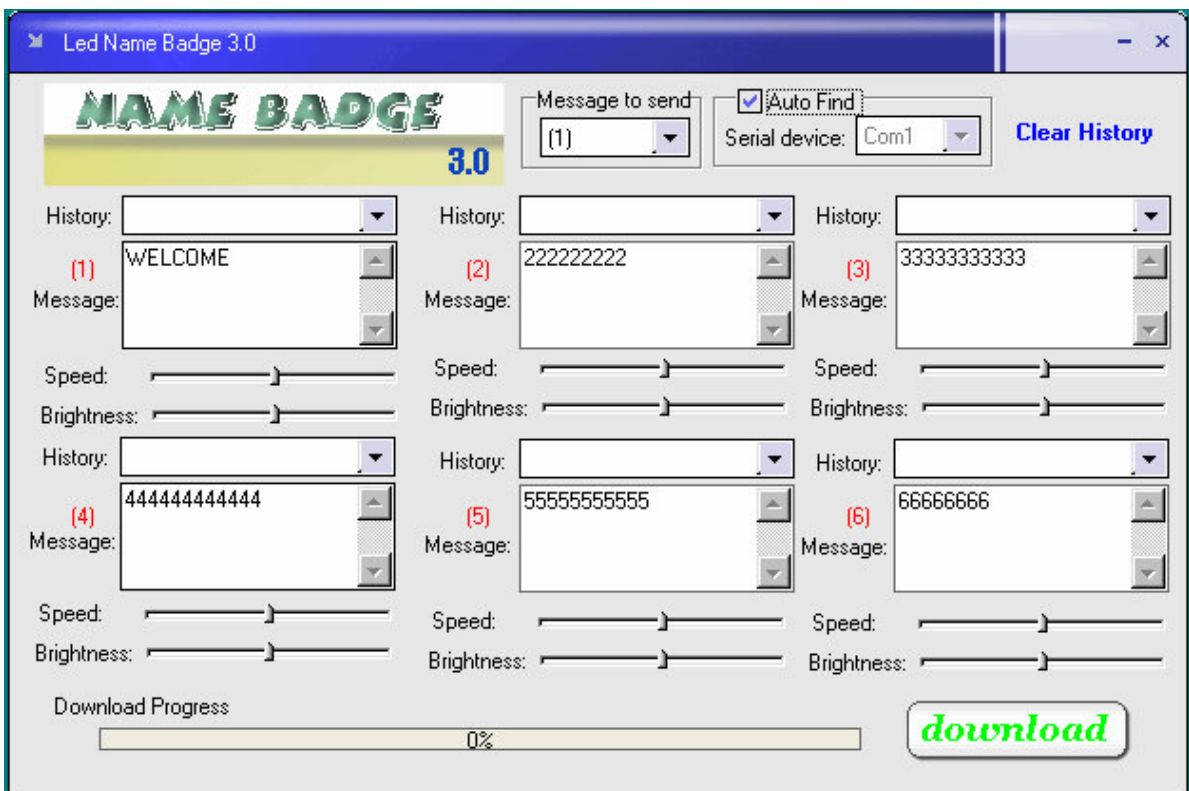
Led Name Badge 3.0

– x

NAME BADGE 3.0

Message to send
(1)

Auto Find
Serial device: Com1

Clear History

History:
(1) Message:
WELCOME
Speed:
Brightness:

History:
(2) Message:
222222222
Speed:
Brightness:

History:
(3) Message:
33333333333
Speed:
Brightness:

History:
(4) Message:
444444444444
Speed:
Brightness:

History:
(5) Message:
55555555555
Speed:
Brightness:

History:
(6) Message:
66666666
Speed:
Brightness:

Download Progress
0%

download